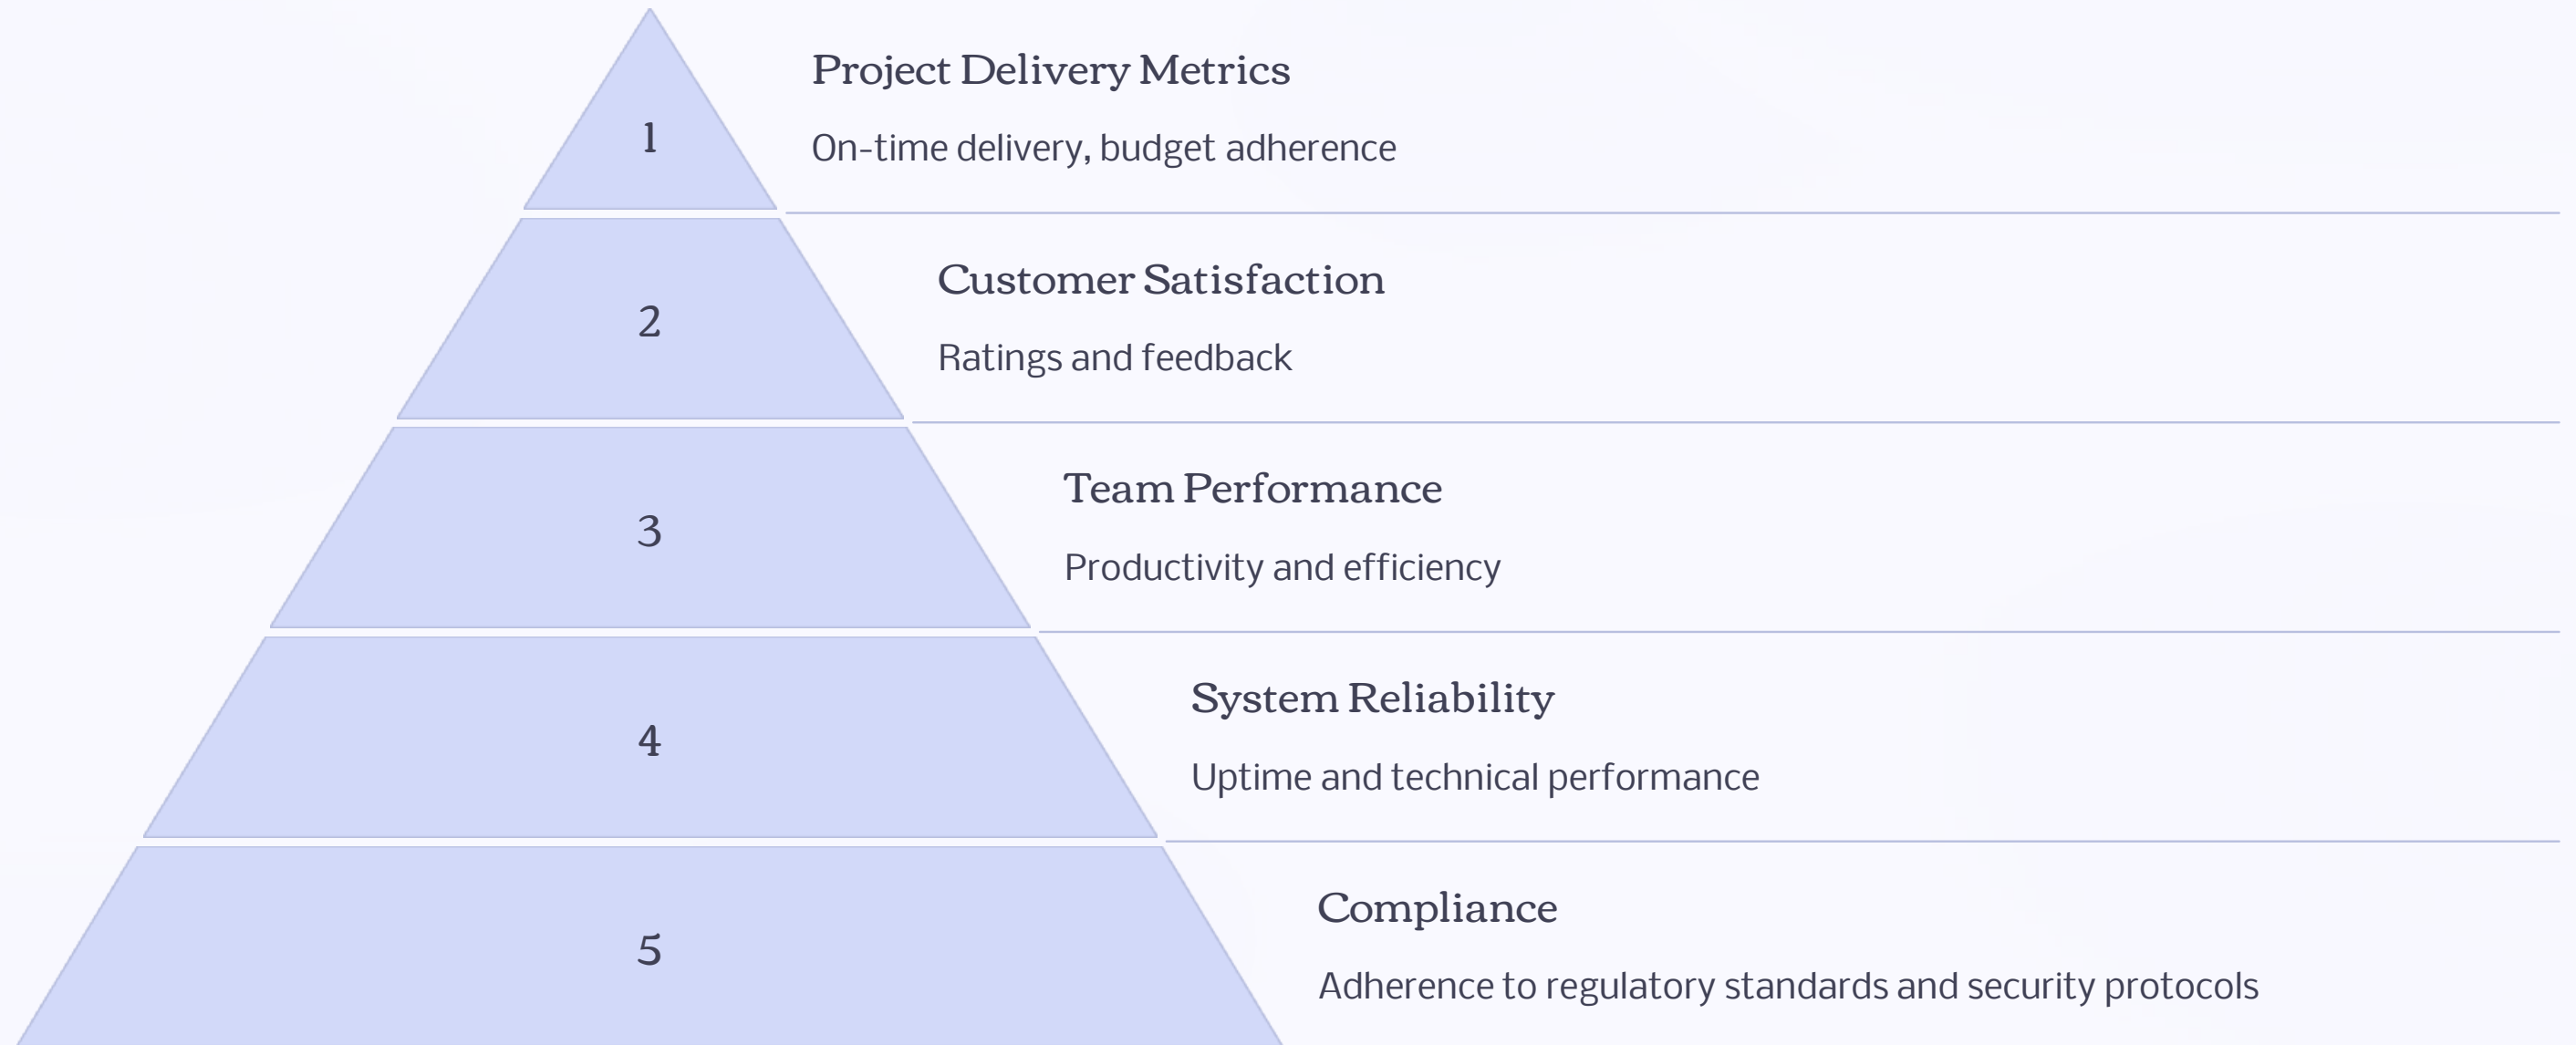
1

Project Delivery Metrics

On-time delivery, budget adherence

2

Customer Satisfaction

Ratings and feedback

3

Team Performance

Productivity and efficiency

4

System Reliability

Uptime and technical performance

5

Compliance

Adherence to regulatory standards and security protocols